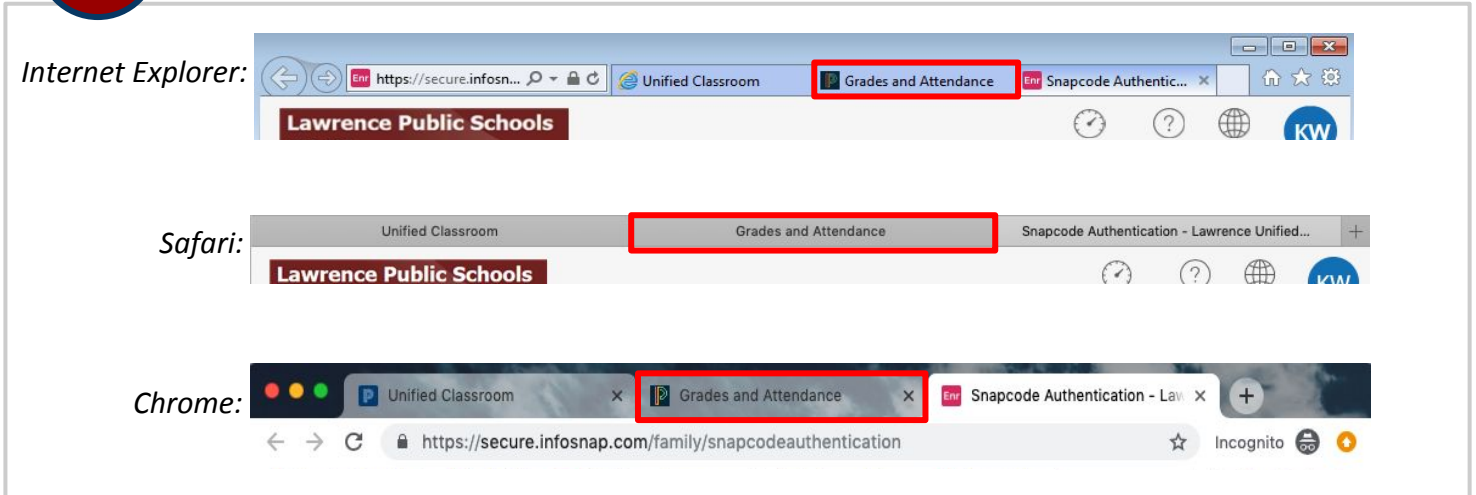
Internet Explorer:

Enr https://secure.infosn...

Unified Classroom

Grades and Attendance

Enr Snapcode Authentic...

Lawrence Public Schools

KW

Safari:

Unified Classroom

Grades and Attendance

Snapcode Authentication - Lawrence Unified...

+

Lawrence Public Schools

KW

Chrome:

Unified Classroom

Grades and Attendance

Enr Snapcode Authentication - Law

+

https://secure.infosnap.com/family/snapcodeauthentication

Incognito